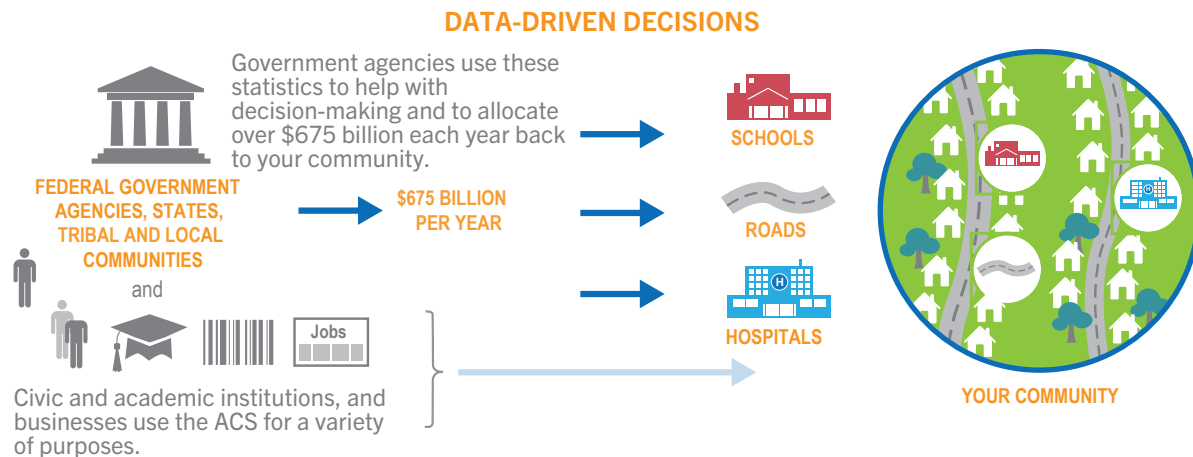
DATA-DRIVEN DECISIONS

Government agencies use these statistics to help with decision-making and to allocate over $675 billion each year back to your community.

FEDERAL GOVERNMENT AGENCIES, STATES, TRIBAL AND LOCAL COMMUNITIES

$675 BILLION PER YEAR

and

Jobs

Civic and academic institutions, and businesses use the ACS for a variety of purposes.

SCHOOLS

ROADS

H

HOSPITALS

YOUR COMMUNITY